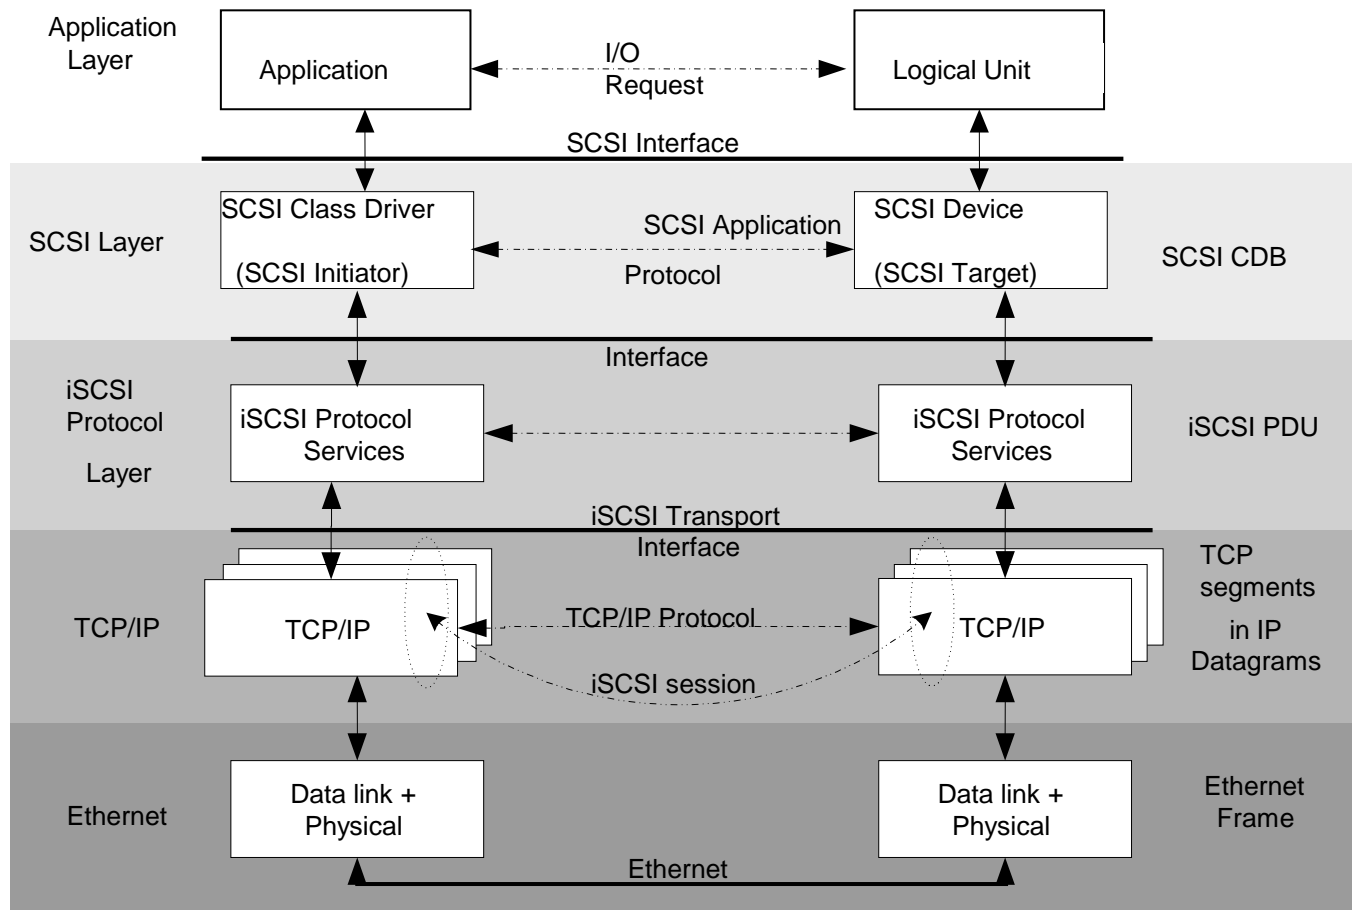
Application Layer

Application

I/O Request

Logical Unit

SCSI Interface

SCSI Layer

SCSI Class Driver

(SCSI Initiator)

SCSI Application Protocol

SCSI Device

(SCSI Target)

SCSI CDB

Interface

iSCSI Protocol Layer

iSCSI Protocol Services

iSCSI Protocol Services

iSCSI PDU

iSCSI Transport Interface

TCP segments in IP Datagrams

TCP/IP

TCP/IP

TCP/IP Protocol

iSCSI session

TCP/IP

Ethernet

Data link + Physical

Data link + Physical

Ethernet Frame

Ethernet